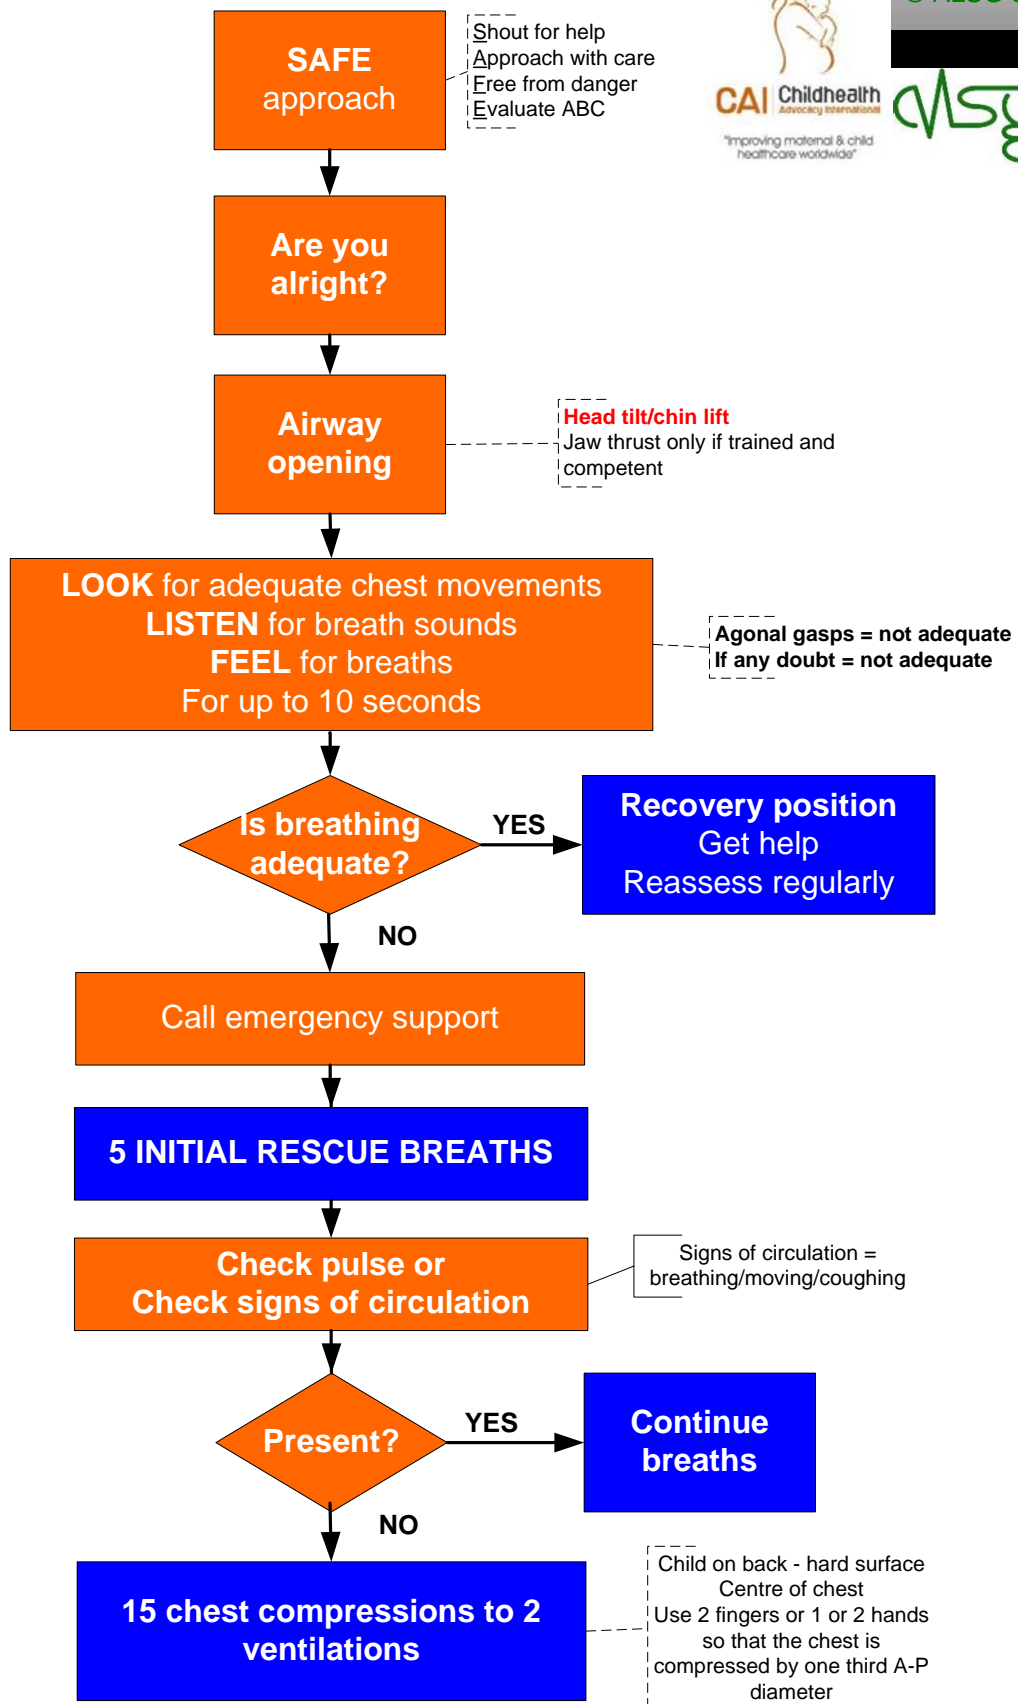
SAFE
approach

Shout for help
Approach with care
Free from danger
Evaluate ABC

© ALSG

CAI Childhealth Advocacy International
"Improving maternal & child healthcare worldwide"

MSG

Are you alright?

Airway opening

Head tilt/chin lift
Jaw thrust only if trained and competent

LOOK for adequate chest movements
LISTEN for breath sounds
FEEL for breaths
For up to 10 seconds

Agonal gasps = not adequate
If any doubt = not adequate

Is breathing adequate?

YES

Recovery position
Get help
Reassess regularly

NO

Call emergency support

5 INITIAL RESCUE BREATHS

Check pulse or
Check signs of circulation

Signs of circulation = breathing/moving/coughing

Present?

YES

Continue breaths

NO

15 chest compressions to 2 ventilations

Child on back - hard surface
Centre of chest
Use 2 fingers or 1 or 2 hands so that the chest is compressed by one third A-P diameter